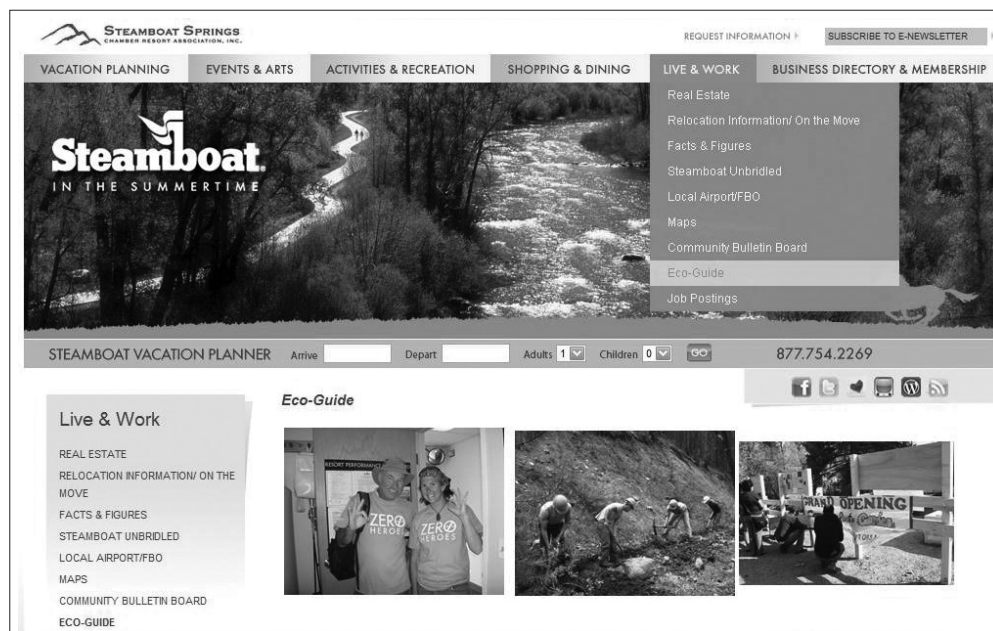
STEAMBOAT SPRINGS
CHAMBER RESORT ASSOCIATION, INC.

REQUEST INFORMATION ▸ SUBSCRIBE TO E-NEWSLETTER

VACATION PLANNING EVENTS & ARTS ACTIVITIES & RECREATION SHOPPING & DINING LIVE & WORK BUSINESS DIRECTORY & MEMBERSHIP

Real Estate
Relocation Information/ On the Move
Facts & Figures
Steamboat Unbridled
Local Airport/FBO
Maps
Community Bulletin Board
Eco-Guide
Job Postings

Steamboat
IN THE SUMMERTIME

STEAMBOAT VACATION PLANNER Arrive Depart Adults 1 Children 0 GO 877.754.2269

Live & Work

REAL ESTATE
RELOCATION INFORMATION/ ON THE MOVE
FACTS & FIGURES
STEAMBOAT UNBRIDLED
LOCAL AIRPORT/FBO
MAPS
COMMUNITY BULLETIN BOARD
ECO-GUIDE

Eco-Guide

ZERO HEROES
ZERO HEROES

GRAND OPENING